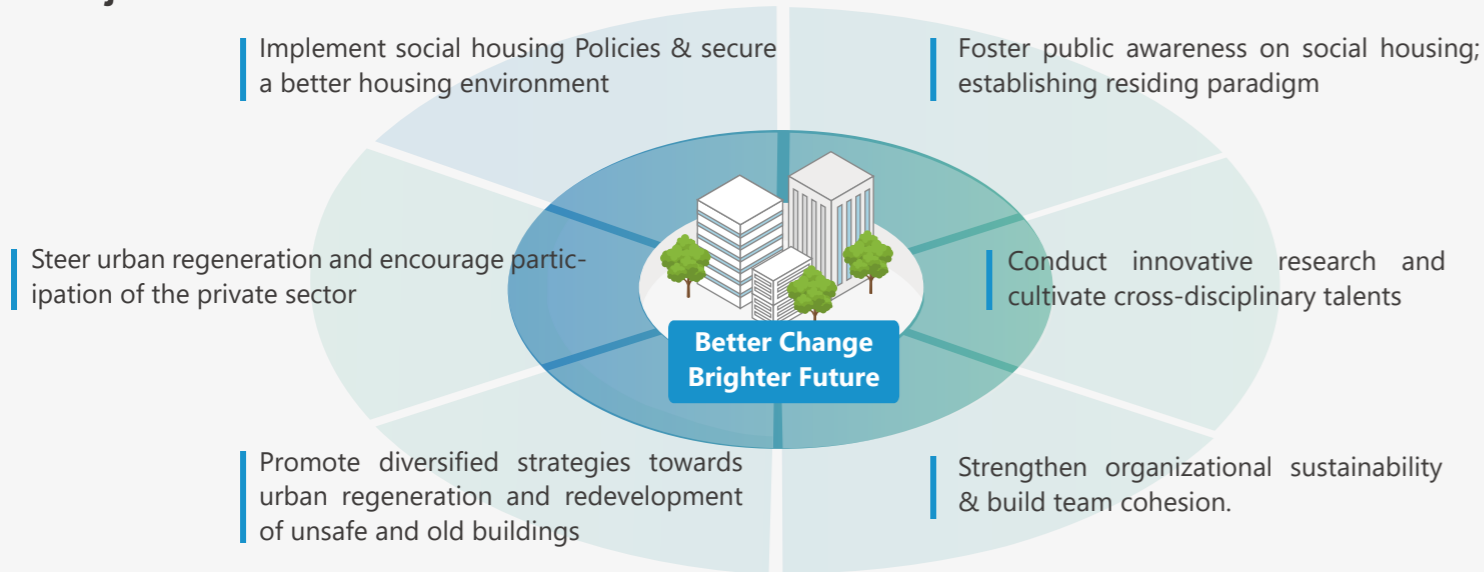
Implement social housing Policies & secure a better housing environment

Foster public awareness on social housing; establishing residing paradigm

Steer urban regeneration and encourage participation of the private sector

Better Change Brighter Future

Conduct innovative research and cultivate cross-disciplinary talents

Promote diversified strategies towards urban regeneration and redevelopment of unsafe and old buildings

Strengthen organizational sustainability & build team cohesion.